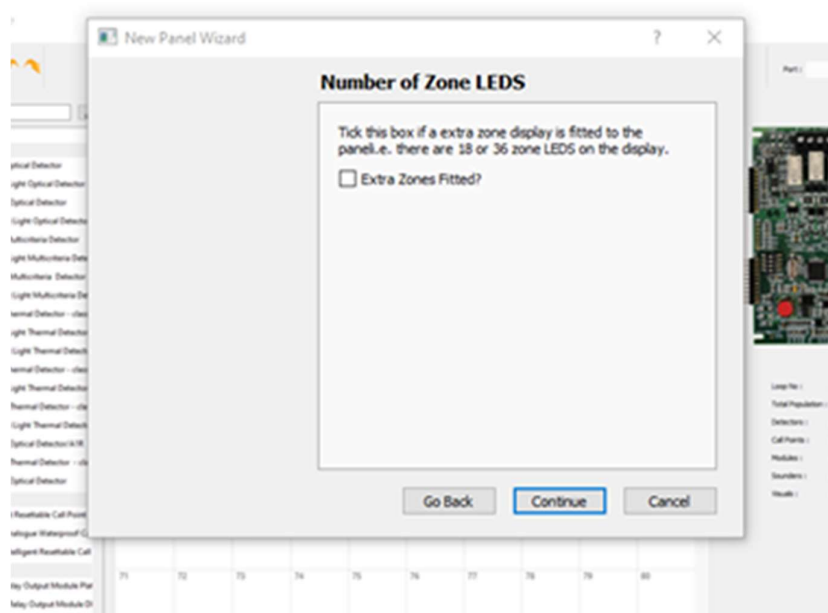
New Panel Wizard

?

Number of Zone LEDS

Tick this box if a extra zone display is fitted to the paneli.e. there are 18 or 36 zone LEDS on the display.

Extra Zones Fitted?

Go Back

Continue

Cancel

ptical Detector
ight Optical Detector
ptical Detector
Light Optical Detect
ulticriteria Detector
Light Multicriteria Dete
Multicriteria Detector
Light Multicriteria De
hermal Detector - clas
ight Thermal Detecto
Light Thermal Detect
hermal Detector - clas
Light Thermal Detecto
Thermal Detector - cla
Light Thermal Detect
ptical Detector H.R
Thermal Detector - cl
ptical Detector

Resettable Call Point
alogue Waterproof C
lligent Resettable Call

lay Output Module Pa
lay Output Module D

Part :

Loop No :
Total Population :
Detectors :
Call Points :
Modules :
Sounders :
Visuals :

71 72 73 74 75 76 77 78 79 80